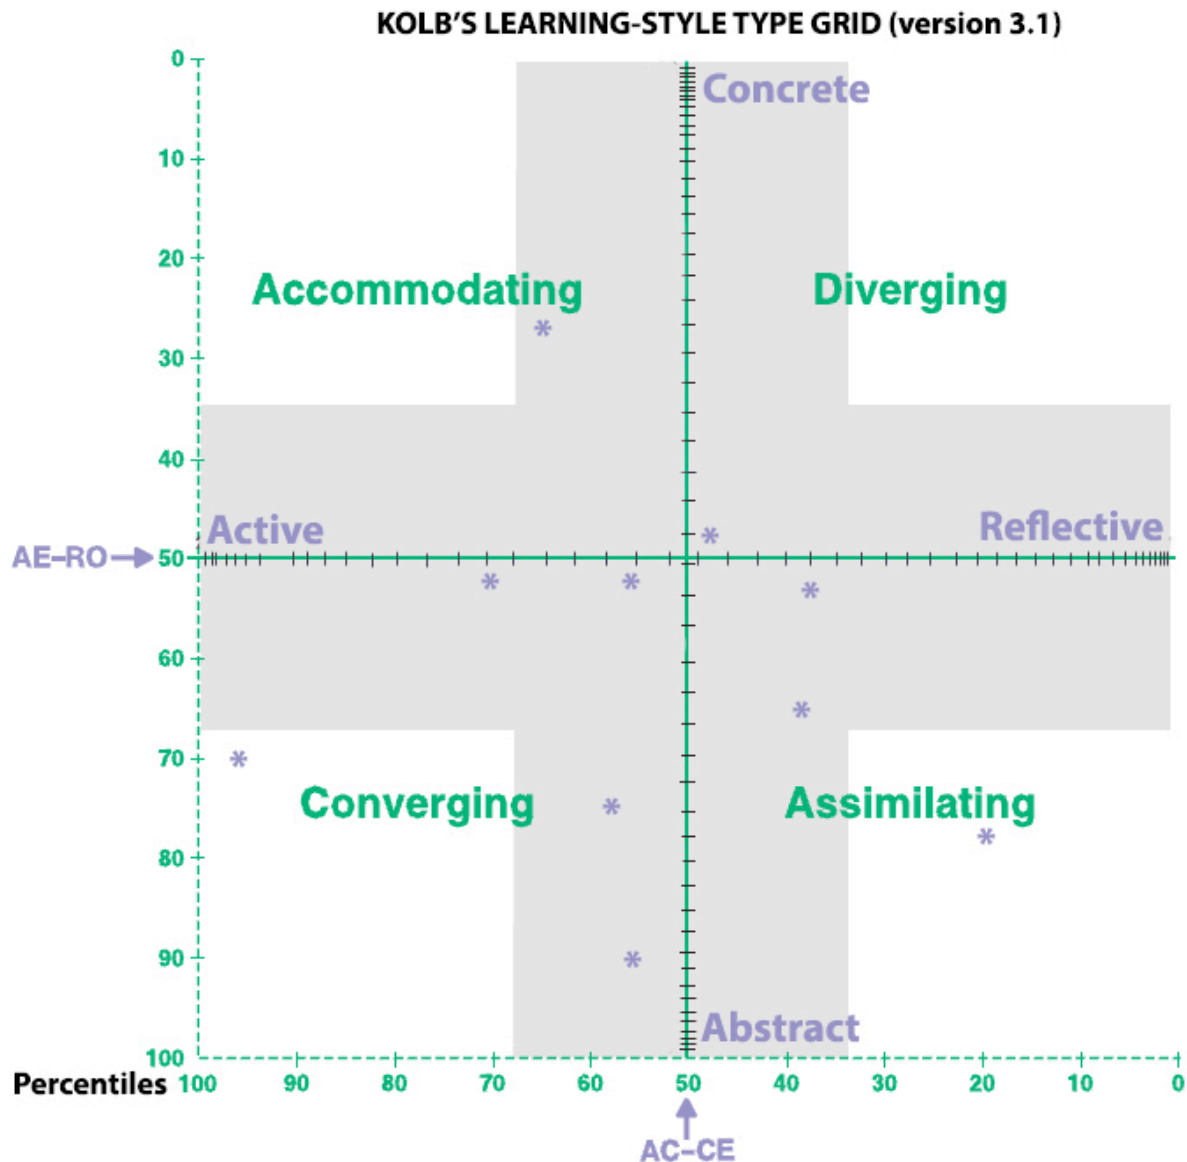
KOLB'S LEARNING-STYLE TYPE GRID (version 3.1)

0
10
20
30
40
50
60
70
80
90
100

Concrete

Accommodating

Diverging

Active

Reflective

AE–RO

Converging

Assimilating

Abstract

Percentiles 100 90 80 70 60 50 40 30 20 10 0

AC–CE